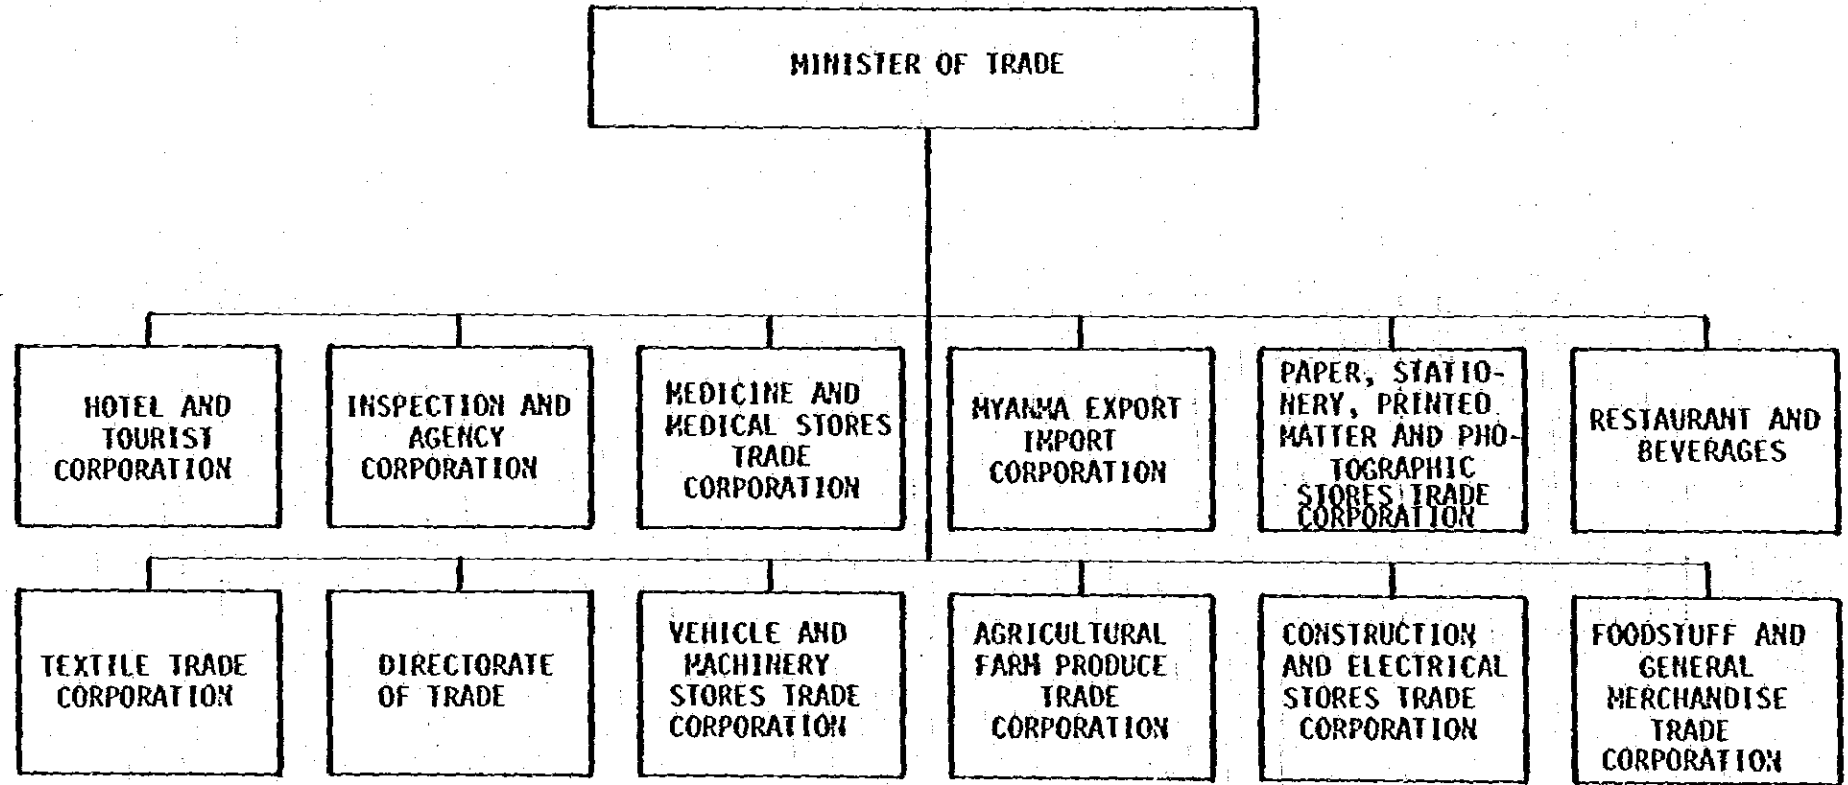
MINISTER OF TRADE

HOTEL AND TOURIST CORPORATION

INSPECTION AND AGENCY CORPORATION

MEDICINE AND MEDICAL STORES TRADE CORPORATION

MYANMA EXPORT IMPORT CORPORATION

PAPER, STATIONERY, PRINTED MATTER AND PHOTOGRAPHIC STORES TRADE CORPORATION

RESTAURANT AND BEVERAGES

TEXTILE TRADE CORPORATION

DIRECTORATE OF TRADE

VEHICLE AND MACHINERY STORES TRADE CORPORATION

AGRICULTURAL FARM PRODUCE TRADE CORPORATION

CONSTRUCTION AND ELECTRICAL STORES TRADE CORPORATION

FOODSTUFF AND GENERAL MERCHANDISE TRADE CORPORATION